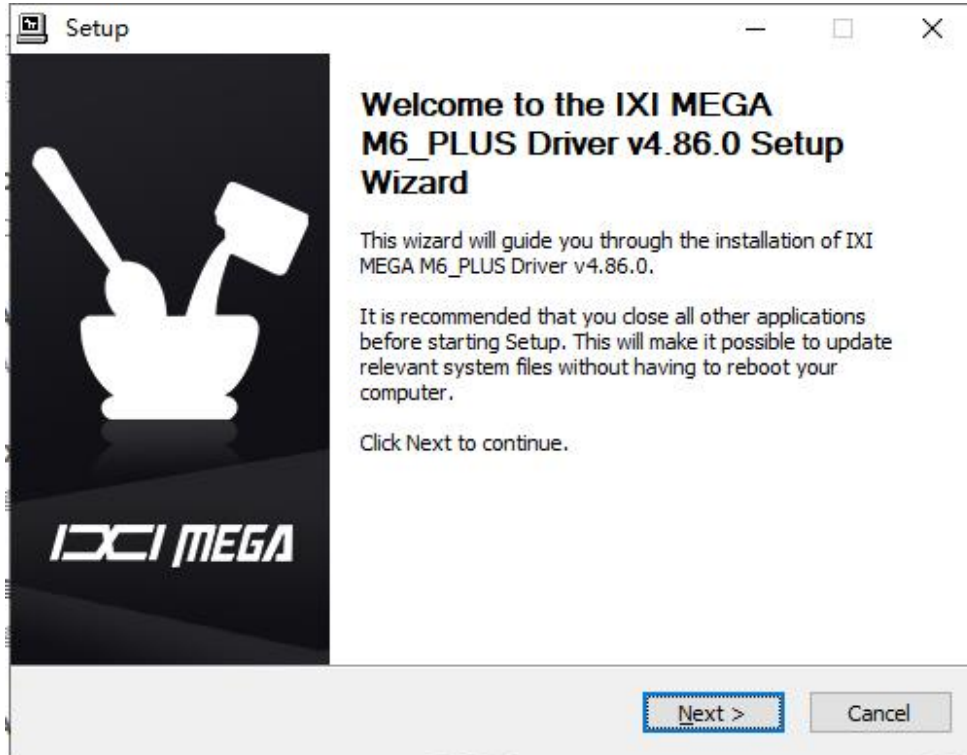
Setup

IXI MEGA

Welcome to the IXI MEGA M6_PLUS Driver v4.86.0 Setup Wizard

This wizard will guide you through the installation of IXI MEGA M6_PLUS Driver v4.86.0.

It is recommended that you close all other applications before starting Setup. This will make it possible to update relevant system files without having to reboot your computer.

Click Next to continue.

Next >

Cancel